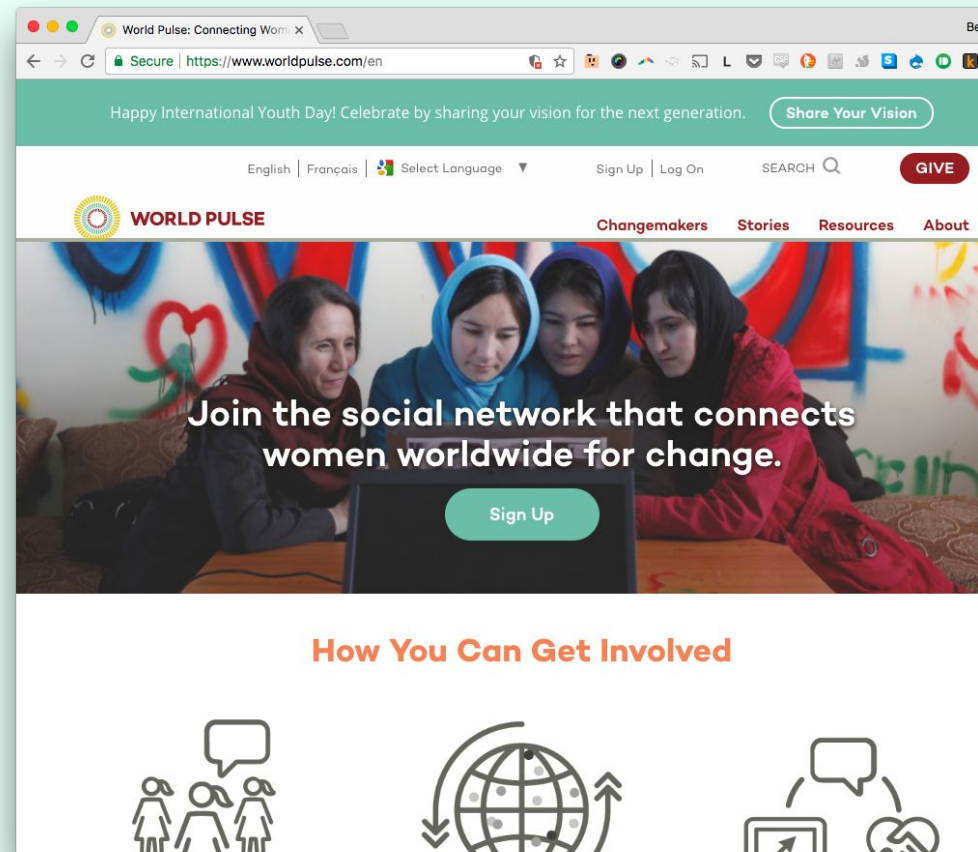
World Pulse: Connecting Wom ×

Be

Secure | https://www.worldpulse.com/en

L

Happy International Youth Day! Celebrate by sharing your vision for the next generation.

Share Your Vision

English | Français | Select Language ▼

Sign Up | Log On

SEARCH

GIVE

WORLD PULSE

Changemakers Stories Resources About

Join the social network that connects women worldwide for change.

Sign Up

How You Can Get Involved